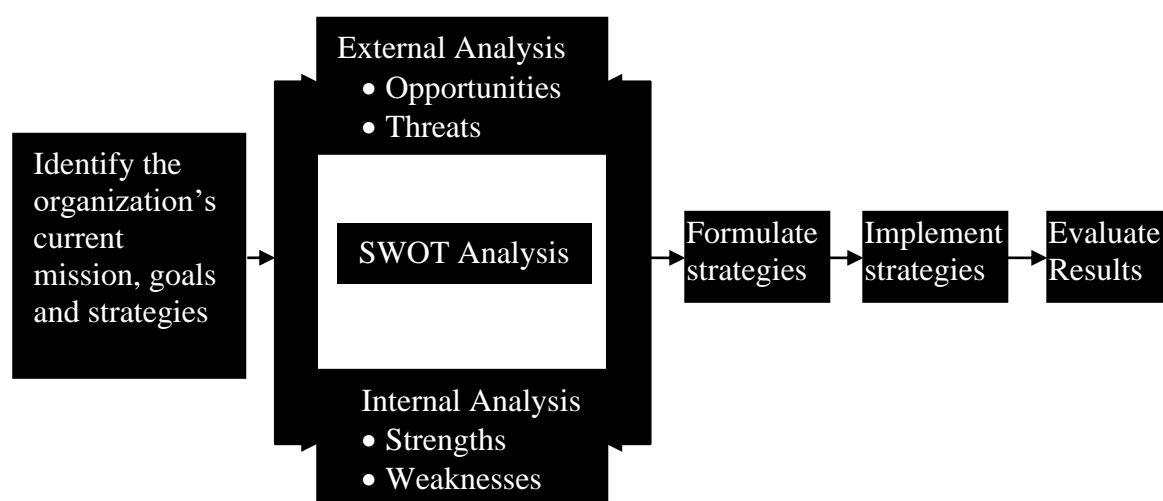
Identify the organization's current mission, goals and strategies

External Analysis
• Opportunities
• Threats

SWOT Analysis

Internal Analysis
• Strengths
• Weaknesses

Formulate strategies

Implement strategies

Evaluate Results